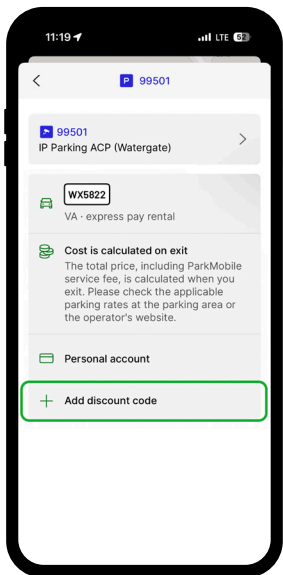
11:19
LTE 52

<
P 99501

99501
IP Parking ACP (Watergate)
>

WX5822
VA · express pay rental

Cost is calculated on exit
The total price, including ParkMobile service fee, is calculated when you exit. Please check the applicable parking rates at the parking area or the operator's website.

Personal account

+ Add discount code